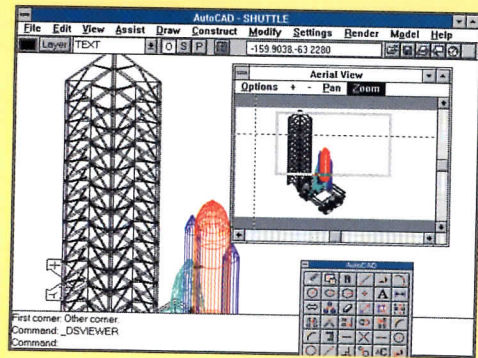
AutoCAD - SHUTTLE

File Edit View Assist Draw Construct Modify Settings Render Model Help

Layer TEXT

O S P

-159.9038,-63.2280

Aerial View

Options + - Pan Zoom

AutoCAD

First corner: Other corner:
Command: _DSVIEWER
Command: